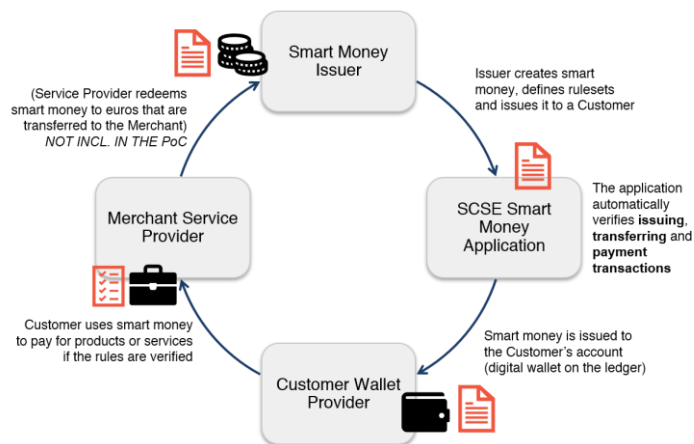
Smart Money Issuer

Issuer creates smart money, defines rulesets and issues it to a Customer

SCSE Smart Money Application

The application automatically verifies **issuing**, **transferring** and **payment transactions**

Smart money is issued to the Customer's account (digital wallet on the ledger)

Customer Wallet Provider

Customer uses smart money to pay for products or services if the rules are verified

Merchant Service Provider

(Service Provider redeems smart money to euros that are transferred to the Merchant) *NOT INCL. IN THE PoC*